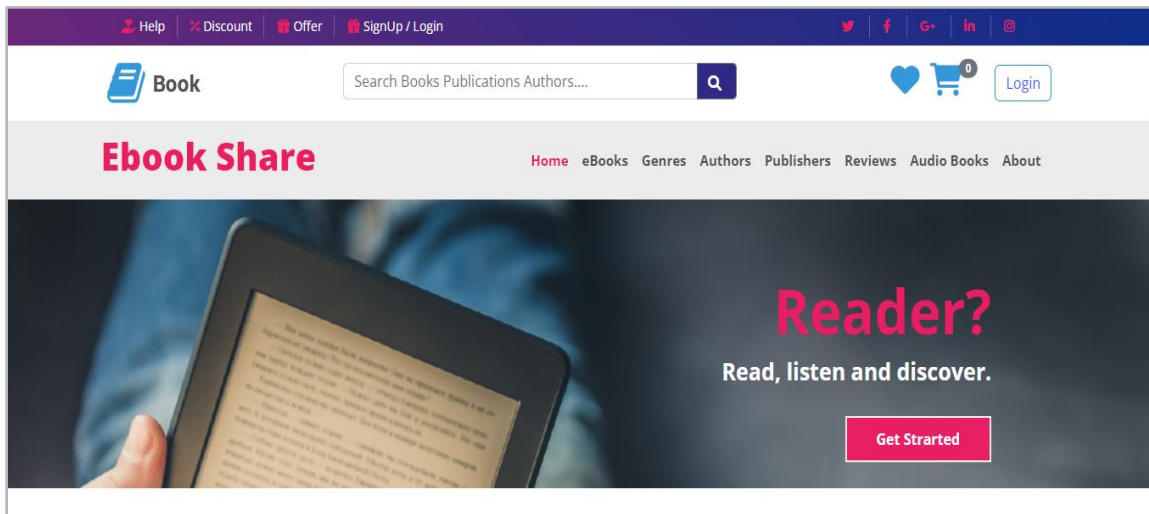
Help | Discount | Offer | SignUp / Login

Book

Search Books Publications Authors....

0

Login

Ebook Share

Home eBooks Genres Authors Publishers Reviews Audio Books About

Reader?

Read, listen and discover.

Get Strarted